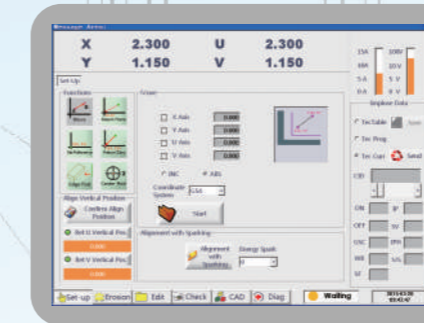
X 2.300 U 2.300
Y 1.150 V 1.150

Set Up

Functions

Move

Alignment with Sparking

Alignment with Sparking

Energy Spark

X Axis 0.000
Y Axis 0.000
U Axis 0.000
V Axis 0.000

INC ABS

Coordinate System

Start

Align Vertical Position

Confirm Align Position

Set U Vertical Pos.
0.000
Set V Vertical Pos.
0.000

Implove Data

Tec Prog
Tec Cust
Send

ON
OFF
SV

Set-up
Erosion
Edit
Check
CAD
Diag
Waiting